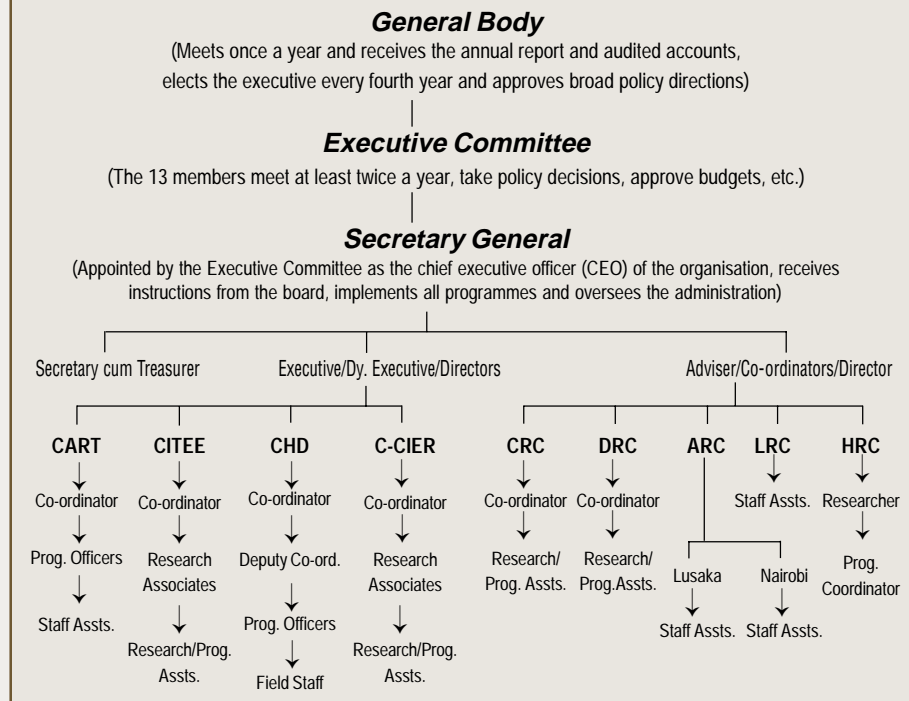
General Body

(Meets once a year and receives the annual report and audited accounts, elects the executive every fourth year and approves broad policy directions)

Executive Committee

(The 13 members meet at least twice a year, take policy decisions, approve budgets, etc.)

Secretary General

(Appointed by the Executive Committee as the chief executive officer (CEO) of the organisation, receives instructions from the board, implements all programmes and oversees the administration)

Secretary cum Treasurer

Executive/Dy. Executive/Directors

Adviser/Co-ordinators/Director

CART
Co-ordinator
Prog. Officers
Staff Assts.

CITEE
Co-ordinator
Research Associates
Research/Prog. Assts.

CHD
Co-ordinator
Deputy Co-ord.
Prog. Officers
Field Staff

C-CIER
Co-ordinator
Research Associates
Research/Prog. Assts.

CRC
Co-ordinator
Research/Prog. Assts.

DRC
Co-ordinator
Research/Prog.Assts.

ARC
Lusaka
Staff Assts.
Nairobi
Staff Assts.

LRC
Staff Assts.

HRC
Researcher
Prog. Coordinator